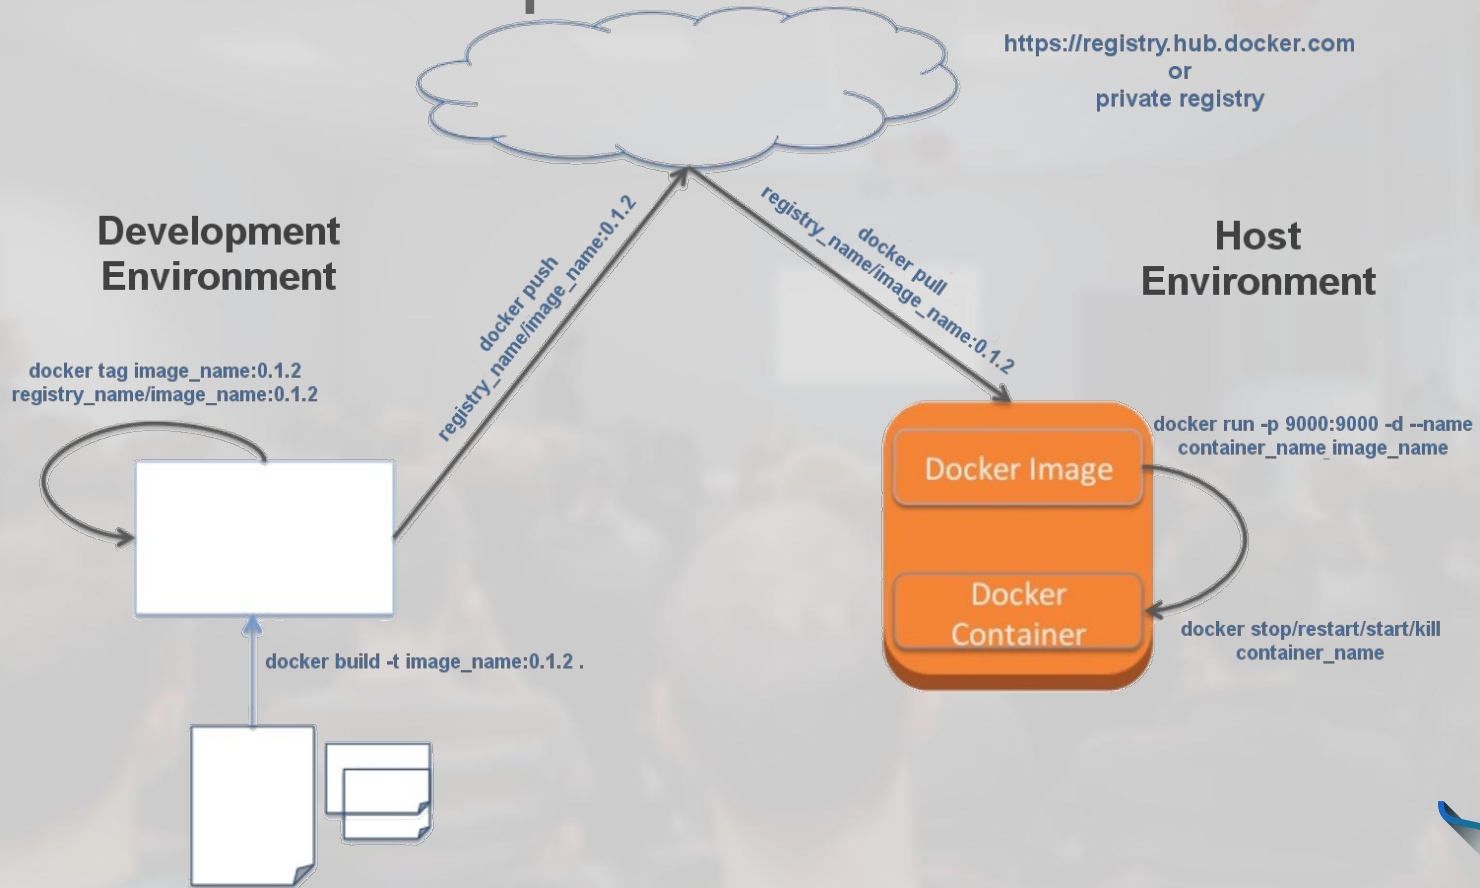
https://registry.hub.docker.com
or
private registry

Development Environment

docker push
registry_name/image_name:0.1.2

docker pull
registry_name/image_name:0.1.2

Host Environment

docker tag image_name:0.1.2
registry_name/image_name:0.1.2

docker run -p 9000:9000 -d --name
container_name image_name

Docker Image

Docker Container

docker stop/restart/start/kill
container_name

docker build -t image_name:0.1.2 .